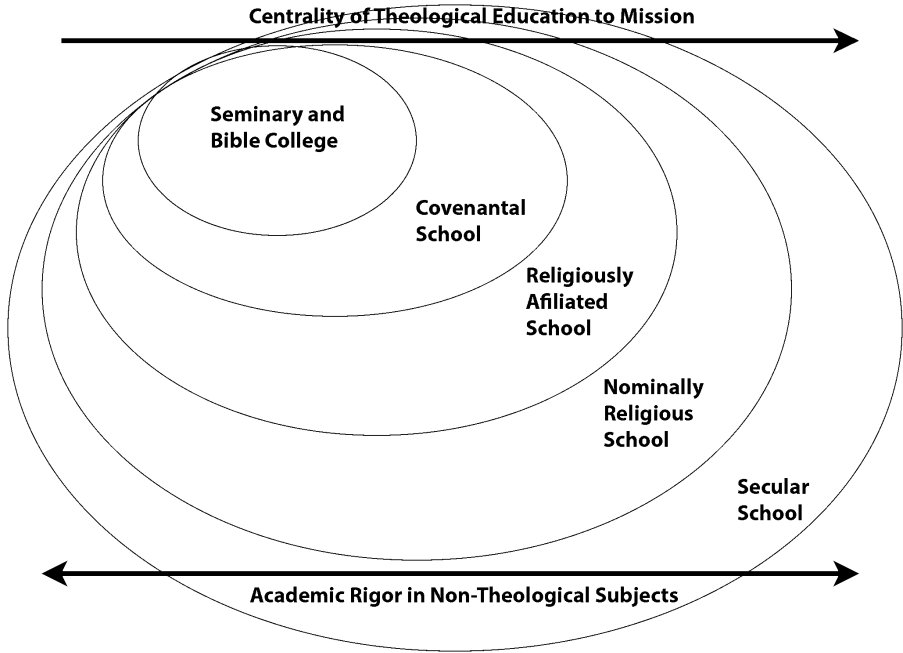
Centrality of Theological Education to Mission

Seminary and Bible College

Covenantal School

Religiously Afiliated School

Nominally Religious School

Secular School

Academic Rigor in Non-Theological Subjects